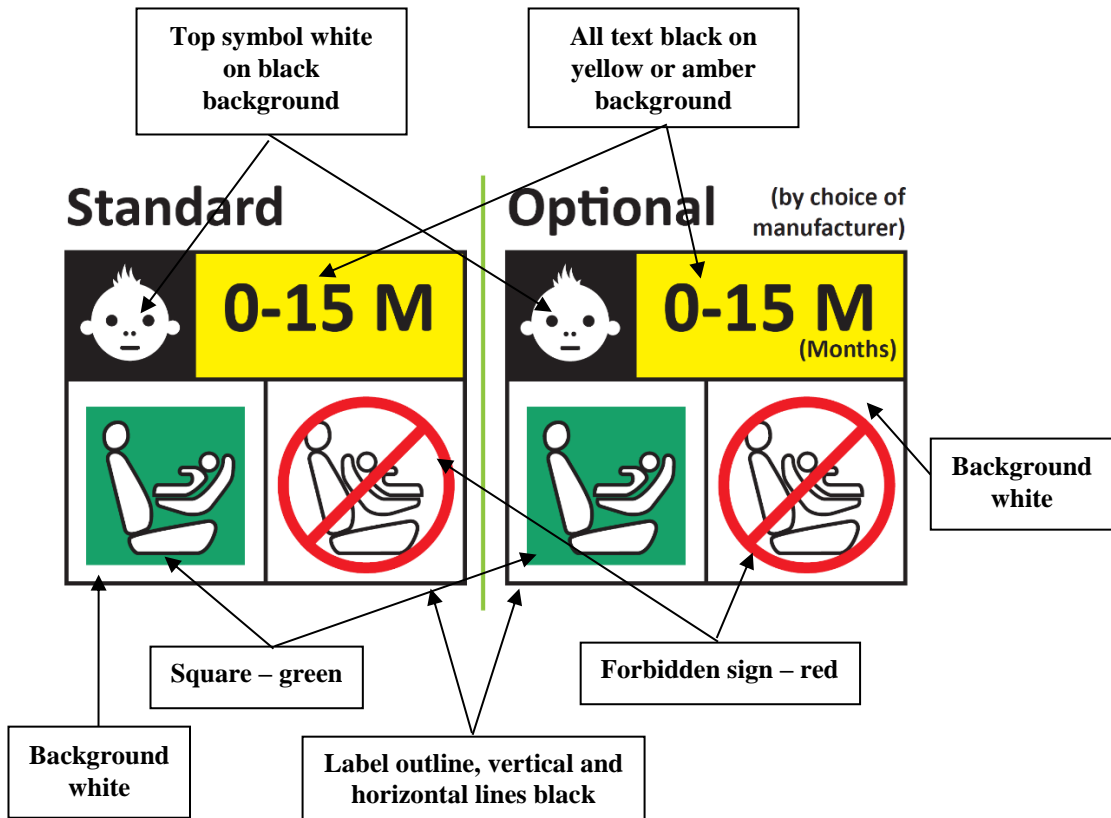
Top symbol white on black background

All text black on yellow or amber background

Standard

Optional

(by choice of manufacturer)

0-15 M

0-15 M
(Months)

Background white

Square – green

Forbidden sign – red

Background white

Label outline, vertical and horizontal lines black